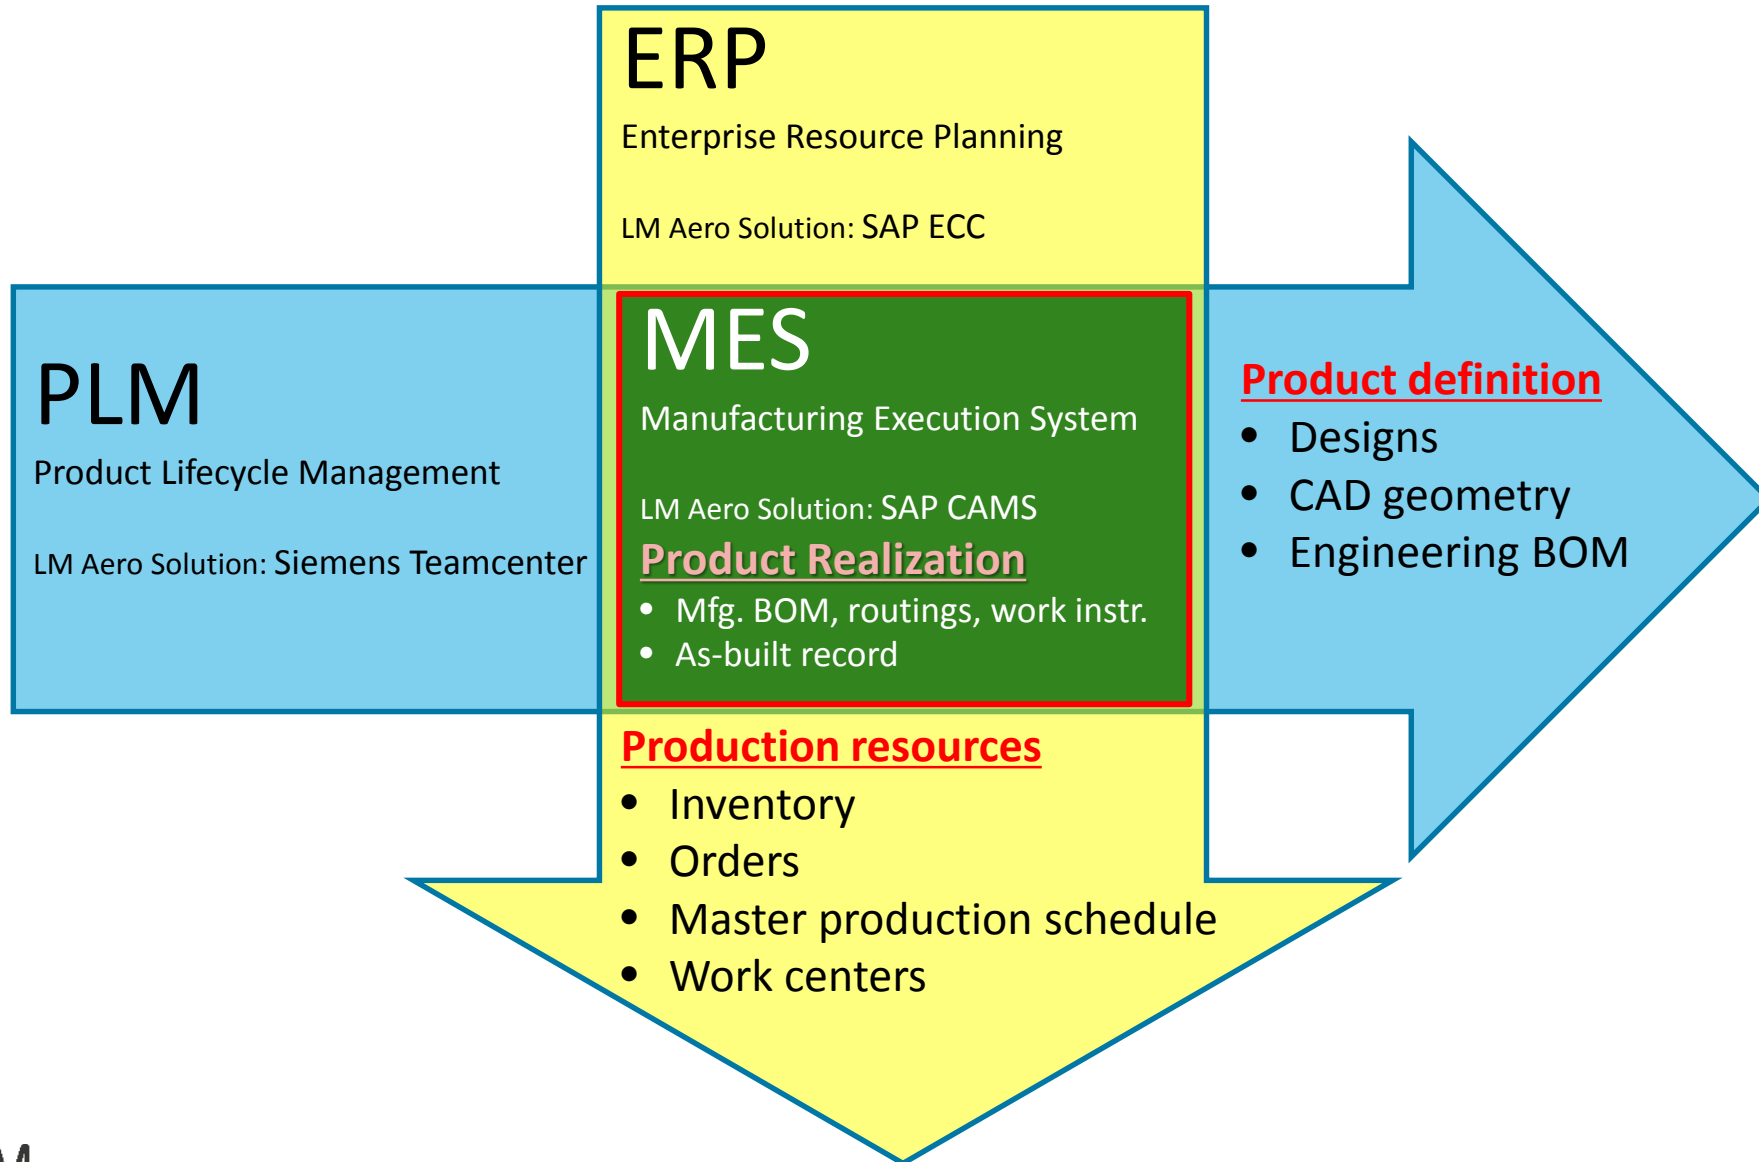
ERP

Enterprise Resource Planning

LM Aero Solution: SAP ECC

PLM

Product Lifecycle Management

LM Aero Solution: Siemens Teamcenter

MES

Manufacturing Execution System

LM Aero Solution: SAP CAMS

Product Realization

- Mfg. BOM, routings, work instr.
- As-built record

Product definition

- Designs
- CAD geometry
- Engineering BOM

Production resources

- Inventory
- Orders
- Master production schedule
- Work centers

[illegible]